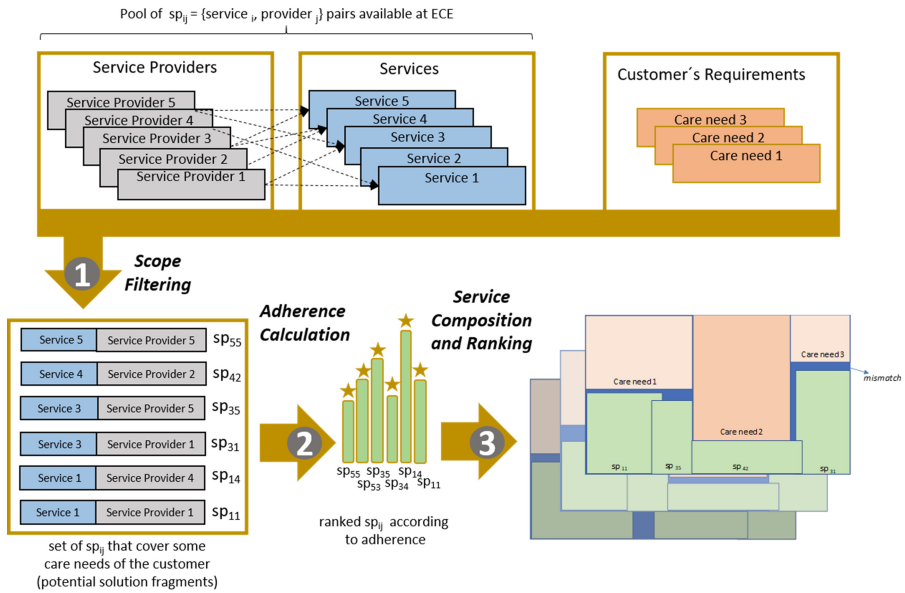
Pool of $sp_{ij}$ = {service $_i$, provider $_j$} pairs available at ECE

Service Providers

Service Provider 5
Service Provider 4
Service Provider 3
Service Provider 2
Service Provider 1

Services

Service 5
Service 4
Service 3
Service 2
Service 1

Customer´s Requirements

Care need 3
Care need 2
Care need 1

1 Scope Filtering

| Service 5 | Service Provider 5 | $sp_{55}$ |
|---|---|---|
| Service 4 | Service Provider 2 | $sp_{42}$ |
| Service 3 | Service Provider 5 | $sp_{35}$ |
| Service 3 | Service Provider 1 | $sp_{31}$ |
| Service 1 | Service Provider 4 | $sp_{14}$ |
| Service 1 | Service Provider 1 | $sp_{11}$ |

set of $sp_{ij}$ that cover some care needs of the customer (potential solution fragments)

Adherence Calculation

2

$sp_{55}$ $sp_{35}$ $sp_{14}$
$sp_{53}$ $sp_{34}$ $sp_{11}$

ranked $sp_{ij}$ according to adherence

Service Composition and Ranking

3

Care need 1
Care need 3
mismatch
Care need 2
$sp_{11}$
$sp_{35}$
$sp_{42}$
$sp_{31}$